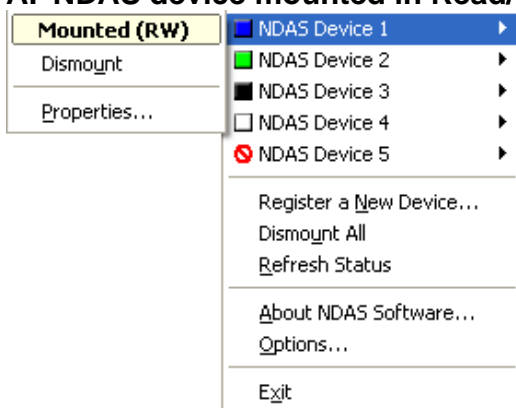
A: NDAS device mounted in Read/

Mounted (RW)
Dismount
Properties...

NDAS Device 1
NDAS Device 2
NDAS Device 3
NDAS Device 4
NDAS Device 5

Register a New Device...
Dismount All
Refresh Status

About NDAS Software...
Options...

Exit